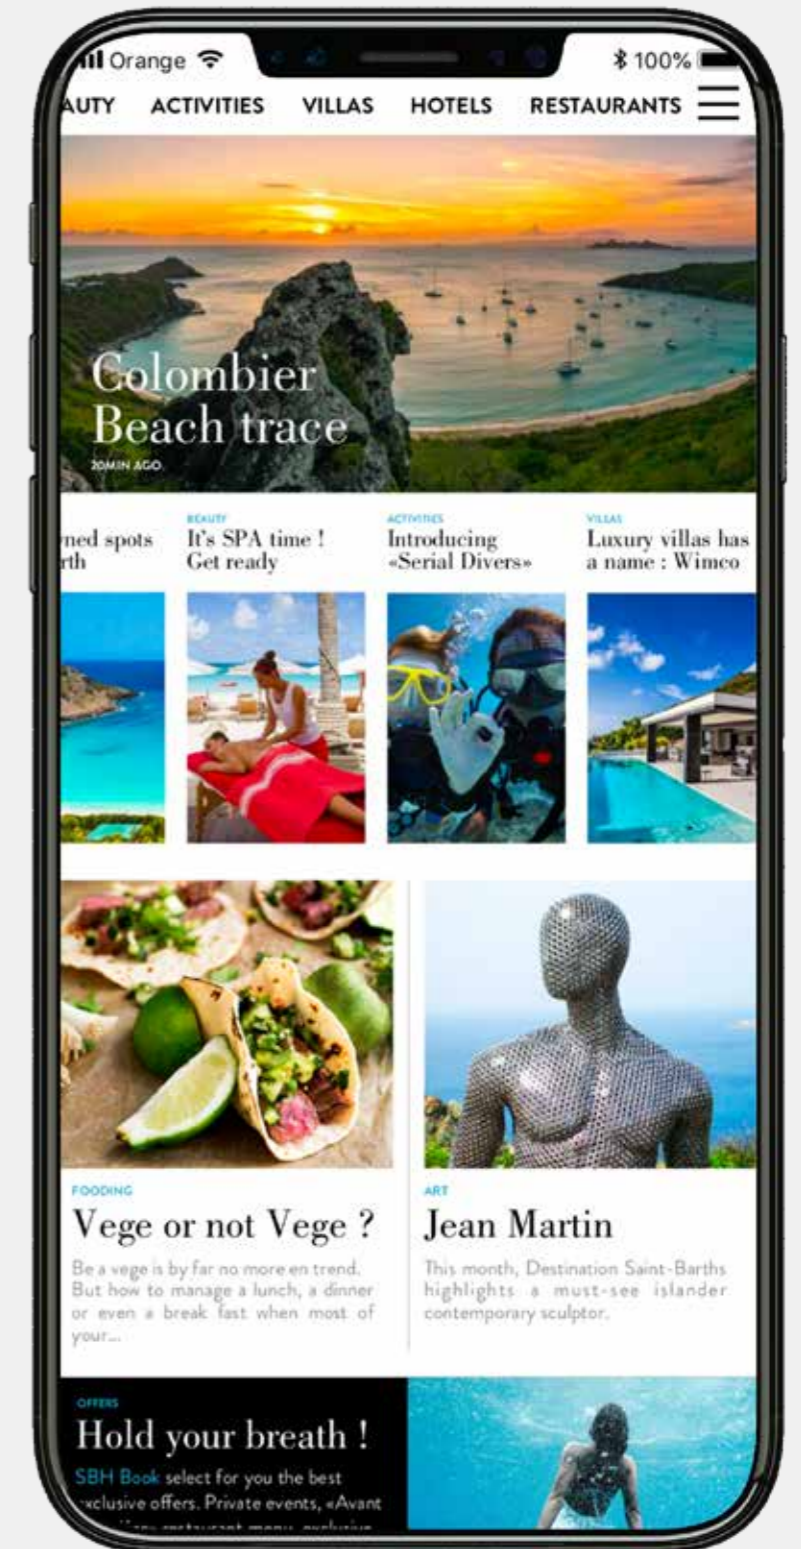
Orange 100%

AUTY ACTIVITIES VILLAS HOTELS RESTAURANTS

Colombier Beach trace

20MIN AGO.

ned spots rth

BEAUTY
It's SPA time ! Get ready

ACTIVITIES
Introducing «Serial Divers»

VILLAS
Luxury villas has a name : Wimco

FOODING
Vege or not Vege ?

Be a vege is by far no more en trend. But how to manage a lunch, a dinner or even a break fast when most of your...

ART
Jean Martin

This month, Destination Saint-Barths highlights a must-see islander contemporary sculptor.

OFFERS
Hold your breath !

SBH Book select for you the best exclusive offers. Private events, «Avant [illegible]